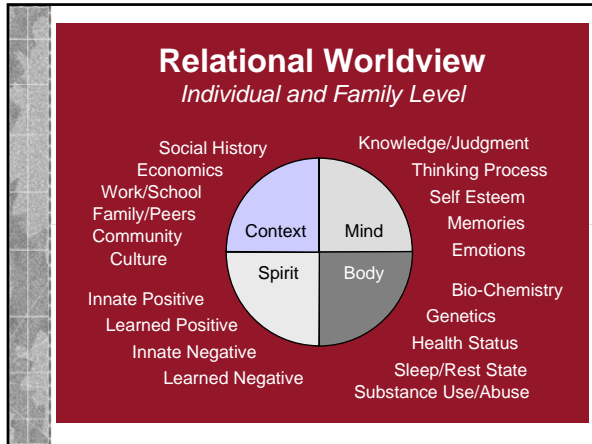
Relational Worldview
Individual and Family Level

Social History
Economics
Work/School
Family/Peers
Community
Culture

Knowledge/Judgment
Thinking Process
Self Esteem
Memories
Emotions

Context
Mind
Spirit
Body

Innate Positive
Learned Positive
Innate Negative
Learned Negative

Bio-Chemistry
Genetics
Health Status
Sleep/Rest State
Substance Use/Abuse